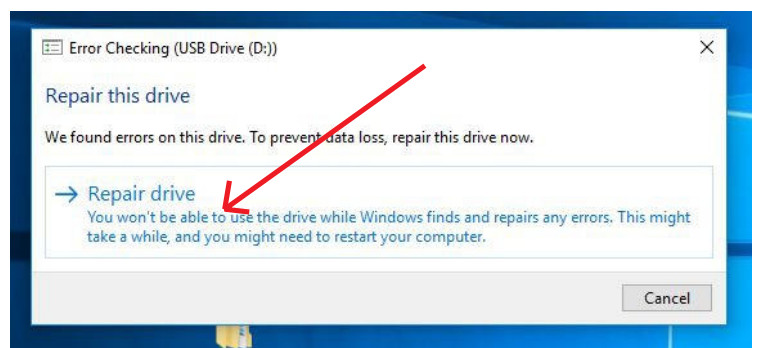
Error Checking (USB Drive (D:))

×

Repair this drive

We found errors on this drive. To prevent data loss, repair this drive now.

→ Repair drive
You won't be able to use the drive while Windows finds and repairs any errors. This might take a while, and you might need to restart your computer.

Cancel